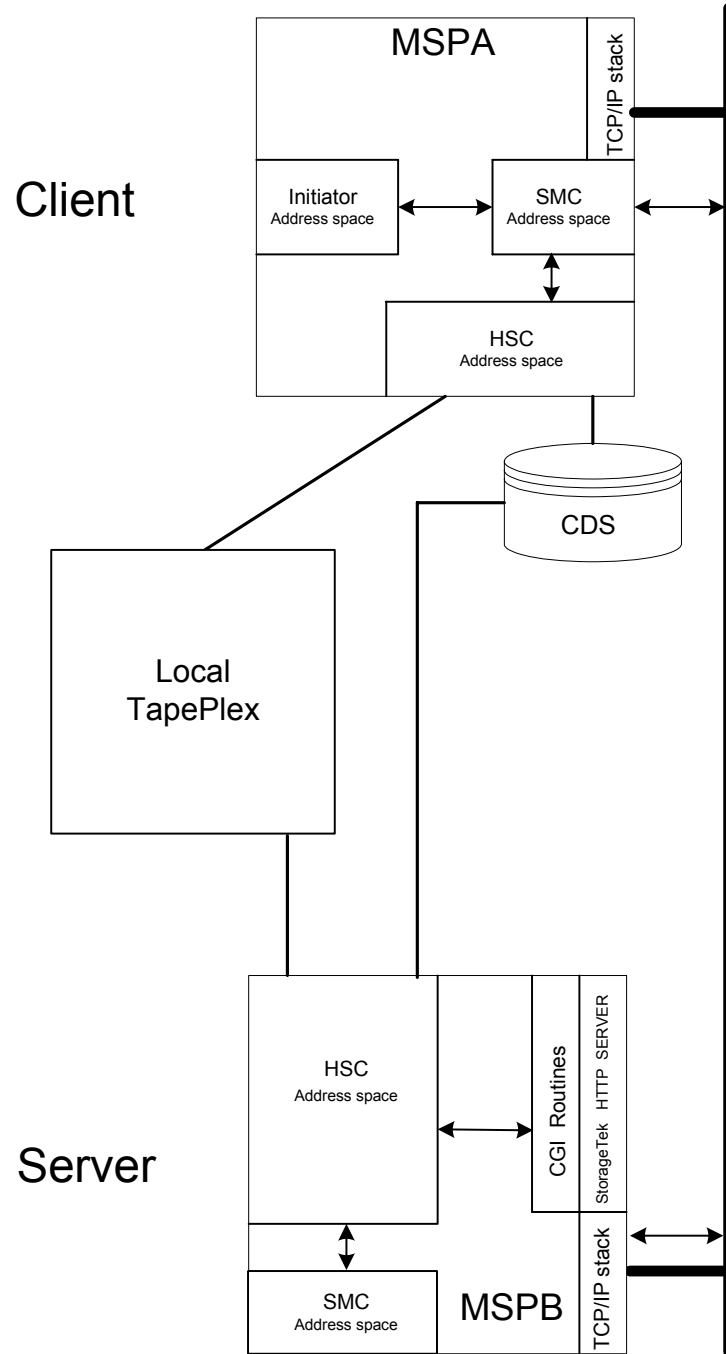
MSPA

TCP/IP stack

Client

Initiator
Address space

SMC
Address space

HSC
Address space

CDS

Local
TapePlex

HSC
Address space

CGI Routines

StorageTek HTTP SERVER

Server

TCP/IP stack

SMC
Address space

MSPB